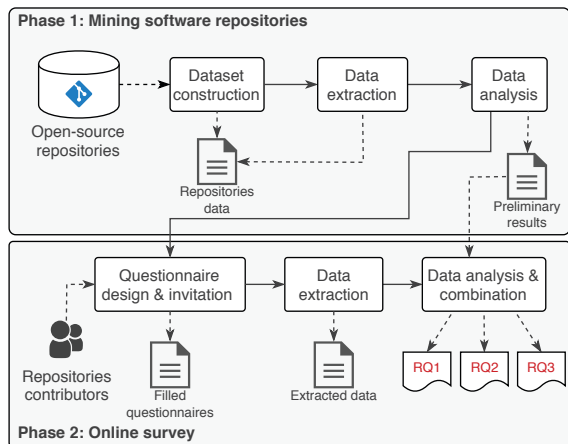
Phase 1: Mining software repositories

Open-source repositories

Dataset construction

Data extraction

Data analysis

Repositories data

Preliminary results

Questionnaire design & invitation

Data extraction

Data analysis & combination

Repositories contributors

Filled questionnaires

Extracted data

RQ1

RQ2

RQ3

Phase 2: Online survey